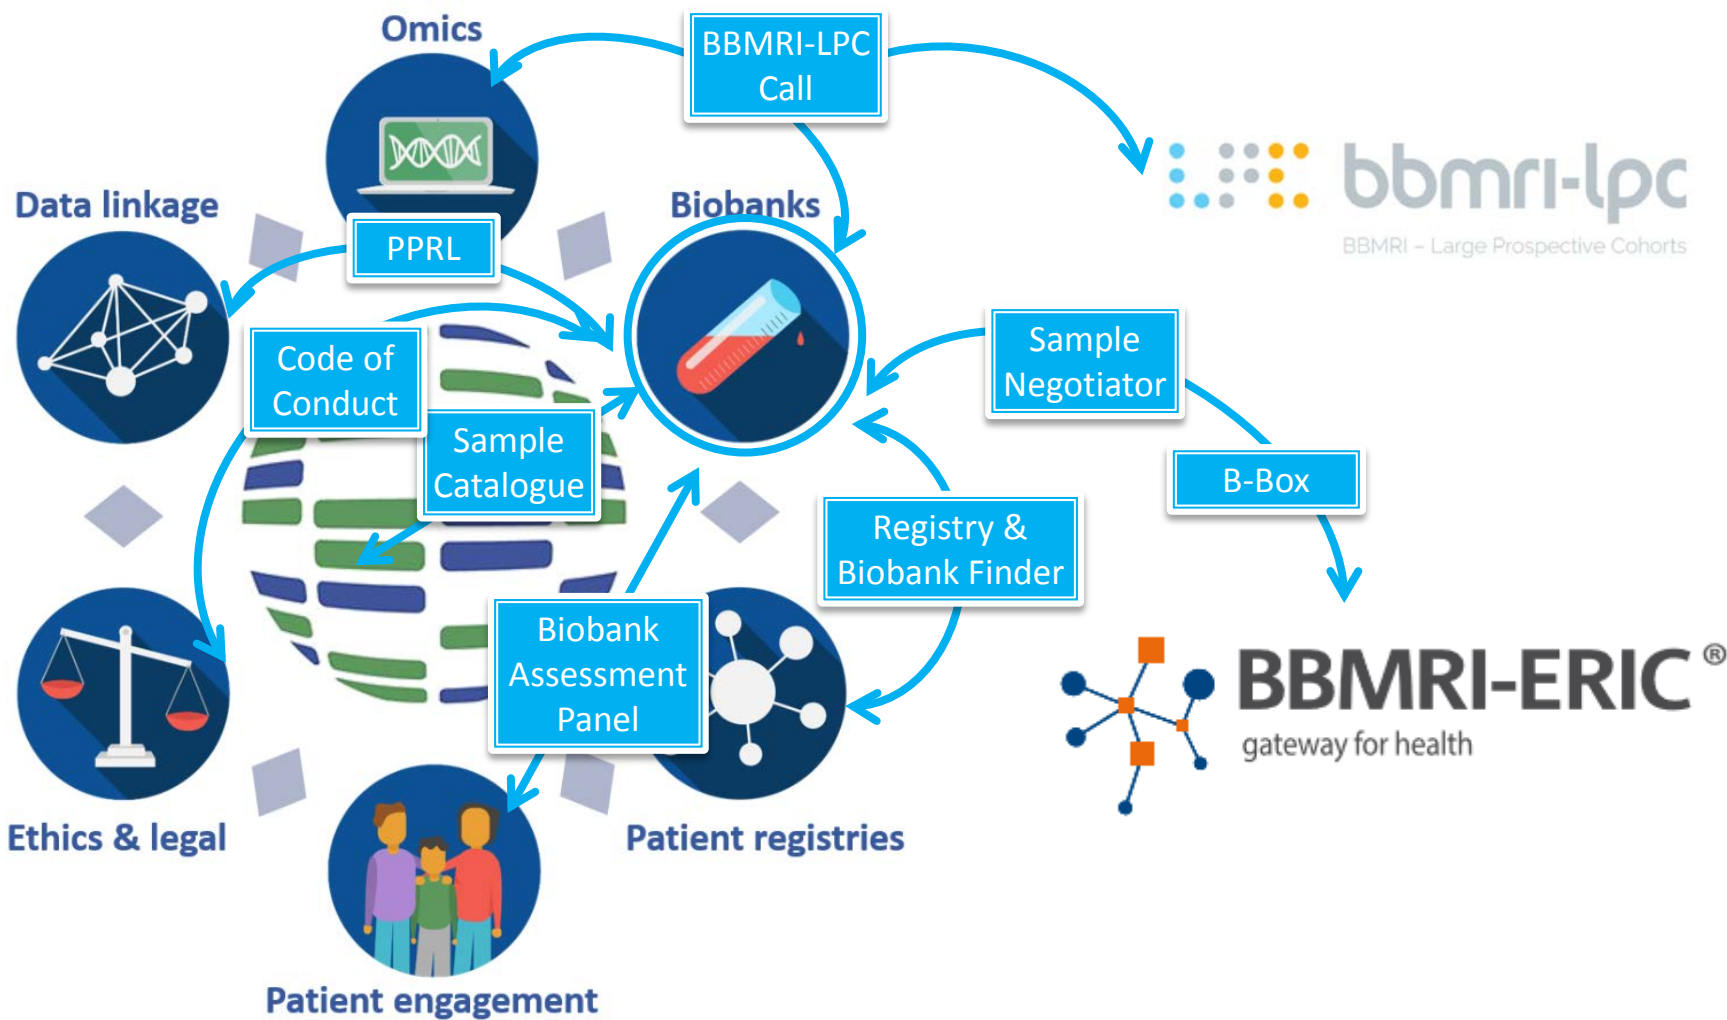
Omics

BBMRI-LPC Call

bbmri-lpc

BBMRI – Large Prospective Cohorts

Data linkage

PPRL

Biobanks

Code of Conduct

Sample Catalogue

Sample Negotiator

B-Box

Registry & Biobank Finder

Biobank Assessment Panel

BBMRI-ERIC®

gateway for health

Ethics & legal

Patient registries

Patient engagement